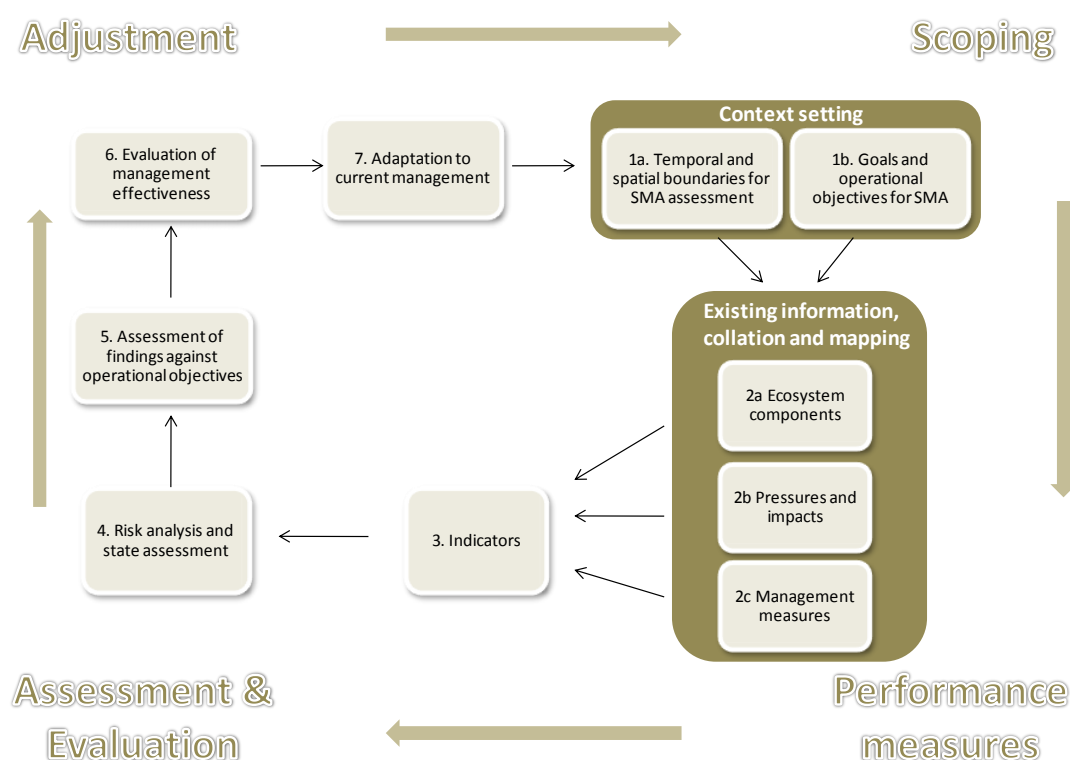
Adjustment

Scoping

6. Evaluation of management effectiveness

7. Adaptation to current management

Context setting

1a. Temporal and spatial boundaries for SMA assessment

1b. Goals and operational objectives for SMA

5. Assessment of findings against operational objectives

Existing information, collation and mapping

2a Ecosystem components

2b Pressures and impacts

2c Management measures

4. Risk analysis and state assessment

3. Indicators

Assessment & Evaluation

Performance measures